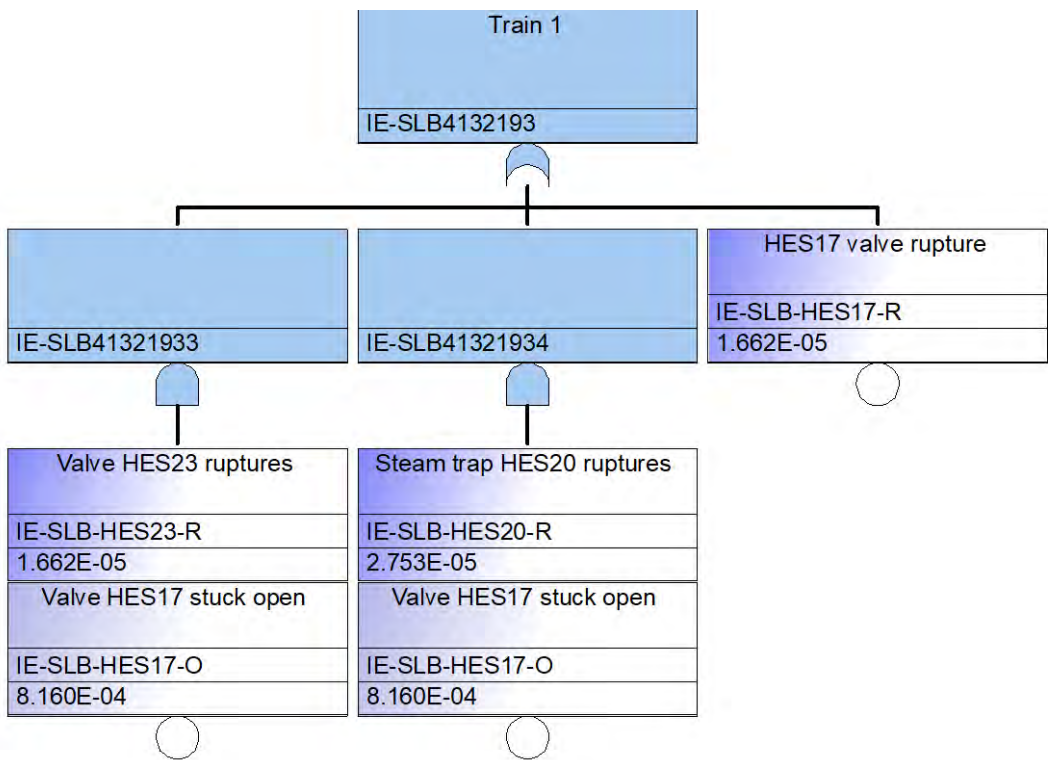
Train 1

IE-SLB4132193

IE-SLB41321933

IE-SLB41321934

HES17 valve rupture

IE-SLB-HES17-R

1.662E-05

Valve HES23 ruptures

IE-SLB-HES23-R

1.662E-05

Valve HES17 stuck open

IE-SLB-HES17-O

8.160E-04

Steam trap HES20 ruptures

IE-SLB-HES20-R

2.753E-05

Valve HES17 stuck open

IE-SLB-HES17-O

8.160E-04